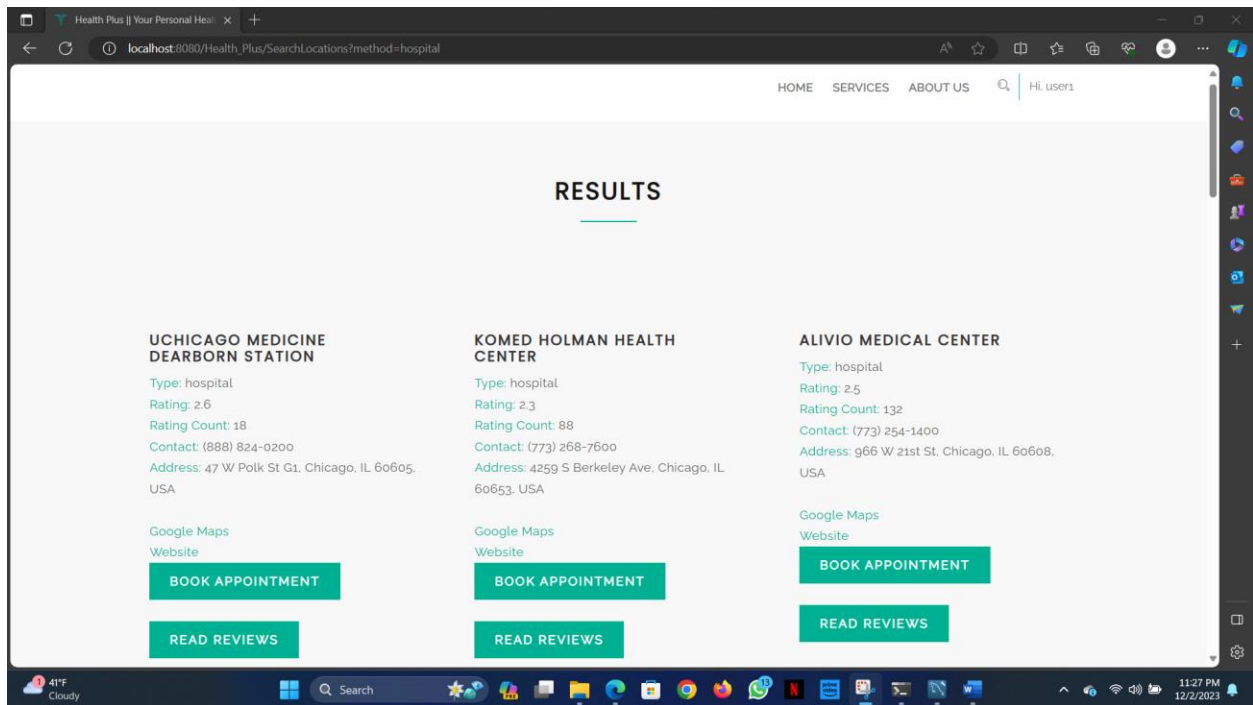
Health Plus || Your Personal Heal ×

localhost:8080/Health_Plus/SearchLocations?method=hospital

HOME SERVICES ABOUT US Hi, user1

RESULTS

UCHICAGO MEDICINE DEARBORN STATION

Type: hospital
Rating: 2.6
Rating Count: 18
Contact: (888) 824-0200
Address: 47 W Polk St G1, Chicago, IL 60605, USA

Google Maps
Website

BOOK APPOINTMENT

READ REVIEWS

KOMED HOLMAN HEALTH CENTER

Type: hospital
Rating: 2.3
Rating Count: 88
Contact: (773) 268-7600
Address: 4259 S Berkeley Ave, Chicago, IL 60653, USA

Google Maps
Website

BOOK APPOINTMENT

READ REVIEWS

ALIVIO MEDICAL CENTER

Type: hospital
Rating: 2.5
Rating Count: 132
Contact: (773) 254-1400
Address: 966 W 21st St, Chicago, IL 60608, USA

Google Maps
Website

BOOK APPOINTMENT

READ REVIEWS

41°F
Cloudy

Search

11:27 PM
12/2/2023